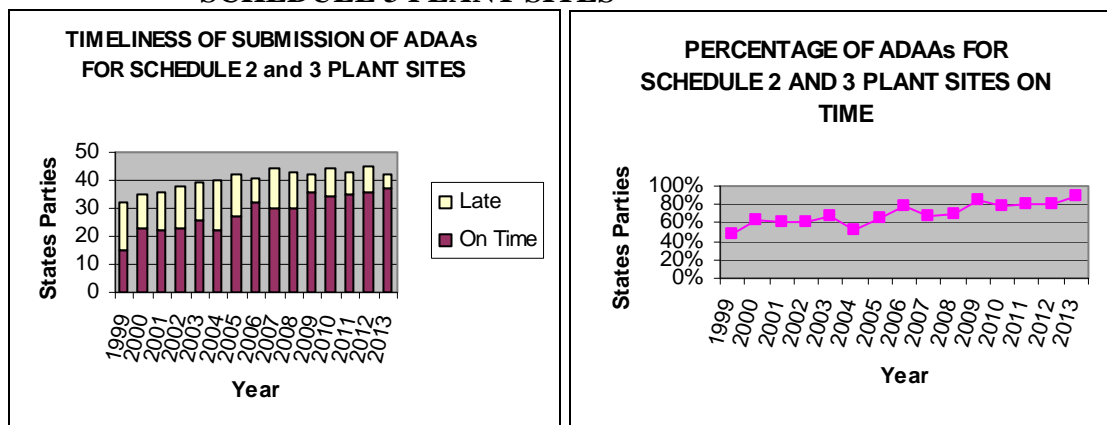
TIMELINESS OF SUBMISSION OF ADAAs FOR SCHEDULE 2 and 3 PLANT SITES

50
40
30
20
10
0

States Parties

Late
On Time

1999 2000 2001 2002 2003 2004 2005 2006 2007 2008 2009 2010 2011 2012 2013

Year

PERCENTAGE OF ADAAs FOR SCHEDULE 2 AND 3 PLANT SITES ON TIME

100%
80%
60%
40%
20%
0%

States Parties

1999 2000 2001 2002 2003 2004 2005 2006 2007 2008 2009 2010 2011 2012 2013

Year